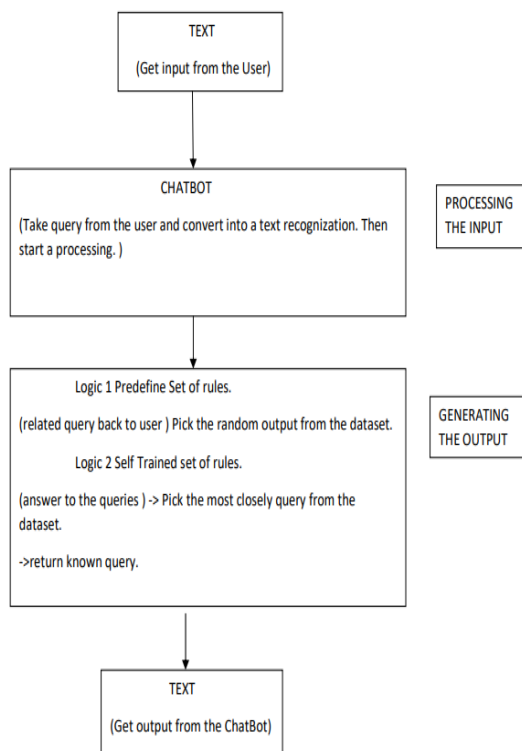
TEXT

(Get input from the User)

CHATBOT

(Take query from the user and convert into a text recognization. Then start a processing. )

PROCESSING THE INPUT

Logic 1 Predefine Set of rules.

(related query back to user ) Pick the random output from the dataset.

Logic 2 Self Trained set of rules.

(answer to the queries ) -> Pick the most closely query from the dataset.

->return known query.

GENERATING THE OUTPUT

TEXT

(Get output from the ChatBot)